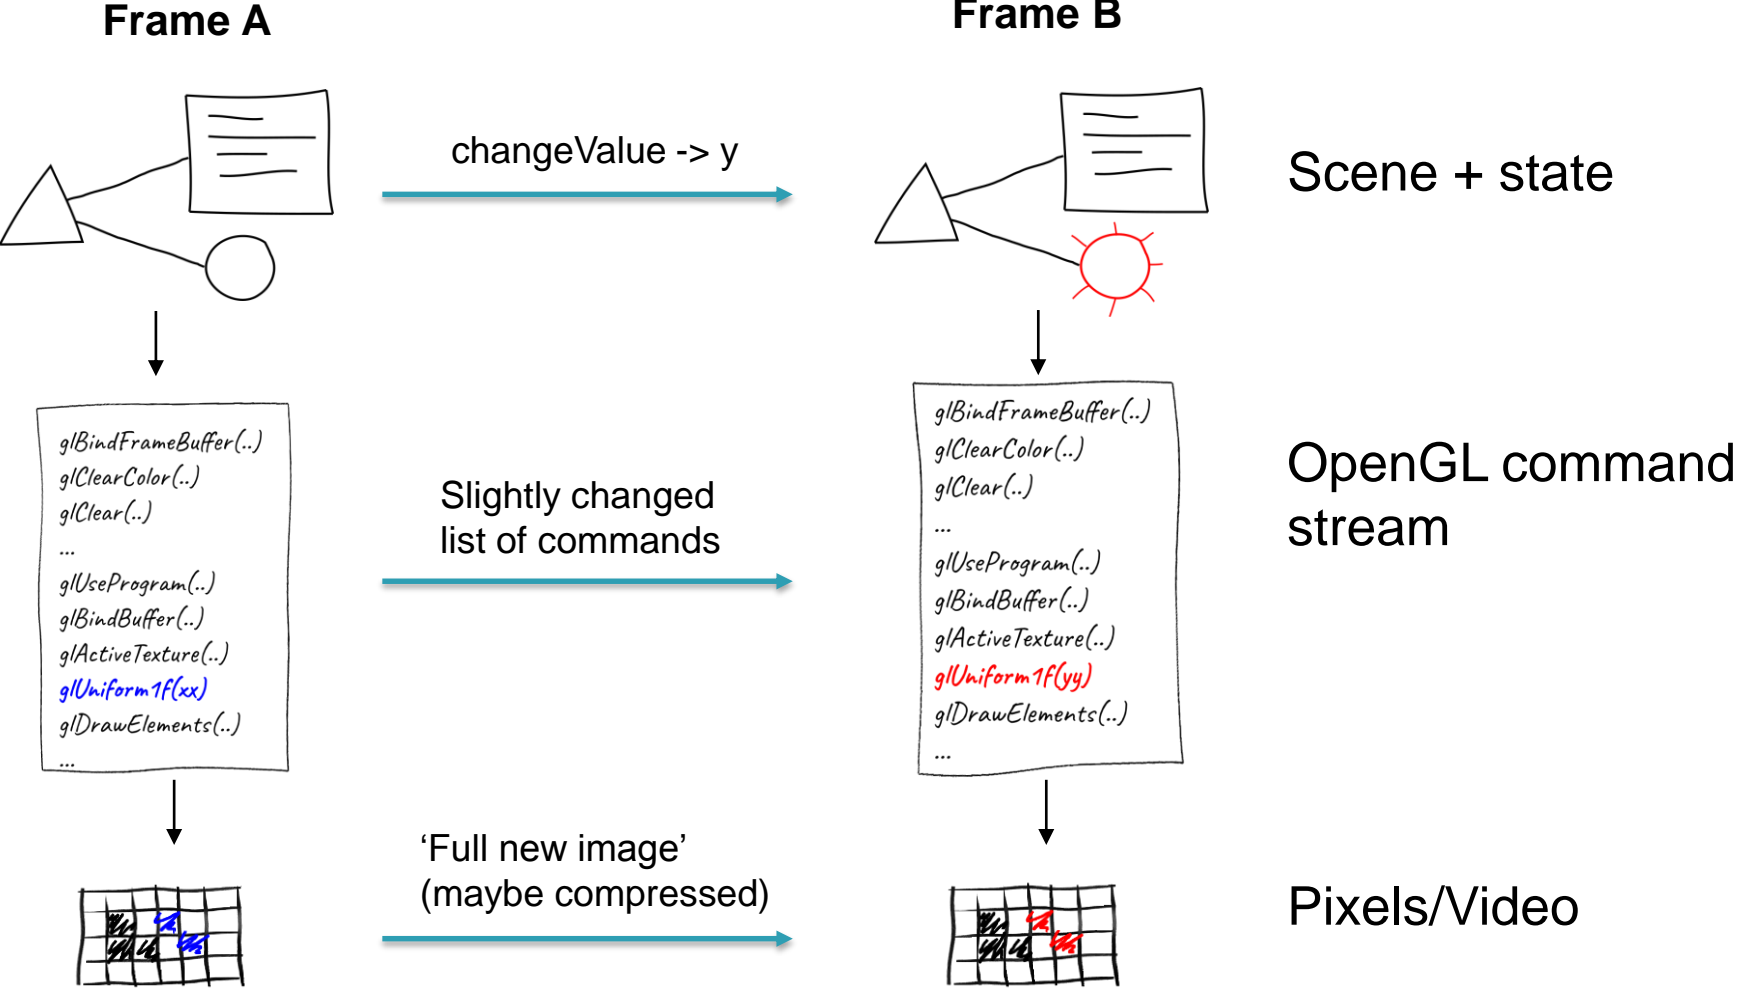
Frame A

Frame B

changeValue -> y

Scene + state

glBindFrameBuffer(..)
glClearColor(..)
glClear(..)
...
glUseProgram(..)
glBindBuffer(..)
glActiveTexture(..)
glUniform1f(xx)
glDrawElements(..)
...

Slightly changed list of commands

glBindFrameBuffer(..)
glClearColor(..)
glClear(..)
...
glUseProgram(..)
glBindBuffer(..)
glActiveTexture(..)
glUniform1f(yy)
glDrawElements(..)
...

OpenGL command stream

'Full new image' (maybe compressed)

Pixels/Video